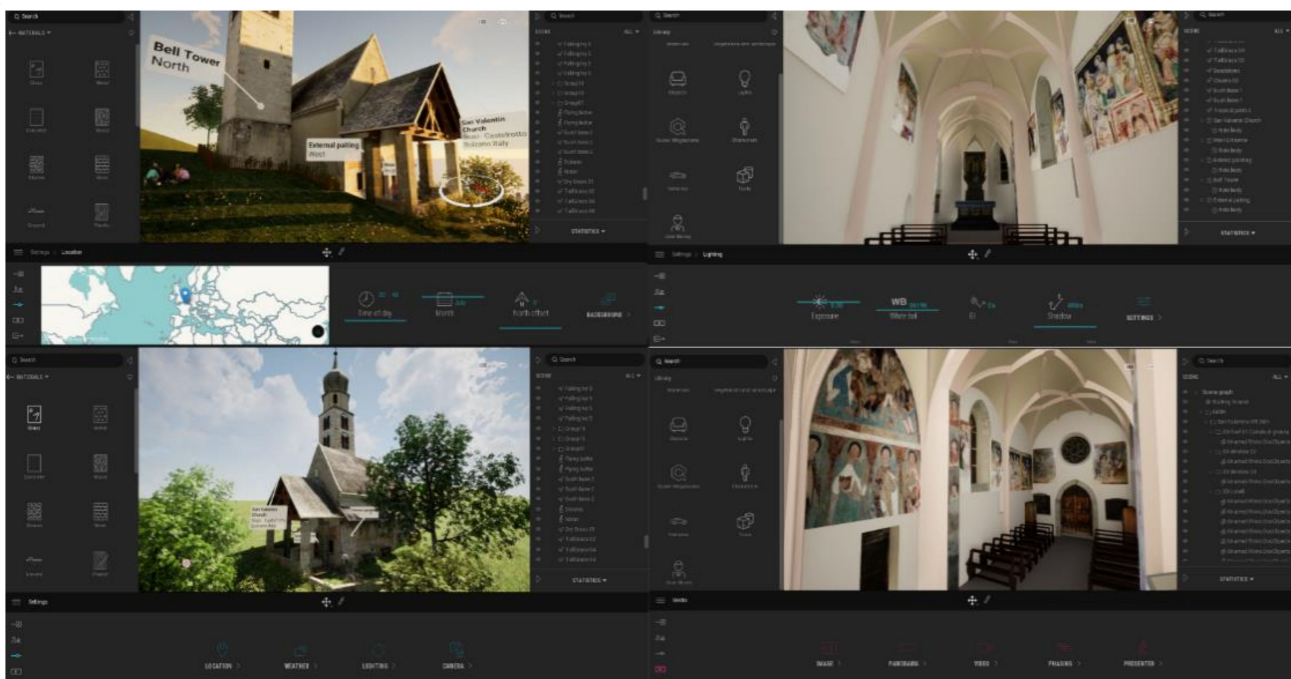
Search
MATERIALS

Bell Tower
North

External pailing
West

San Valentin Church
Castelrotto
Bolzano Italy

Search
SCENE ALL

STATISTICS

Settings / Location

Time of day
Month
North offset
BACKGROUND

Search
Library

STATISTICS

Settings / Lighting

Exposure
WB
White bal
Shadow
SETTINGS

Search
MATERIALS

Search
SCENE ALL

STATISTICS

Settings

LOCATION
WEATHER
LIGHTING
CAMERA

Search
Library

Search
SCENE ALL
Scene graph

STATISTICS

IMAGE
PANORAMA
VIDEO
PHASING
PRESENTER